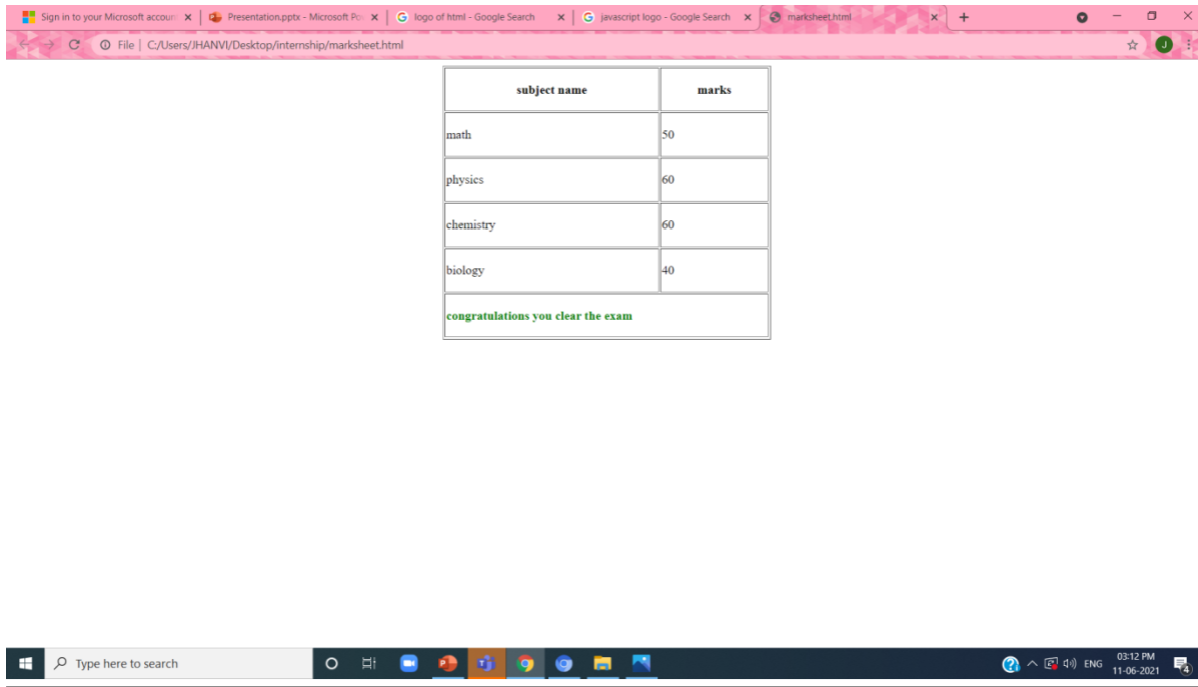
Sign in to your Microsoft accoun ×
Presentation.pptx - Microsoft Po ×
logo of html - Google Search ×
javascript logo - Google Search ×
marksheet.html ×
+

File | C:/Users/JHANVI/Desktop/internship/marksheet.html

| subject name | marks |
|---|---|
| math | 50 |
| physics | 60 |
| chemistry | 60 |
| biology | 40 |
| congratulations you clear the exam | |

Type here to search

ENG 03:12 PM 11-06-2021